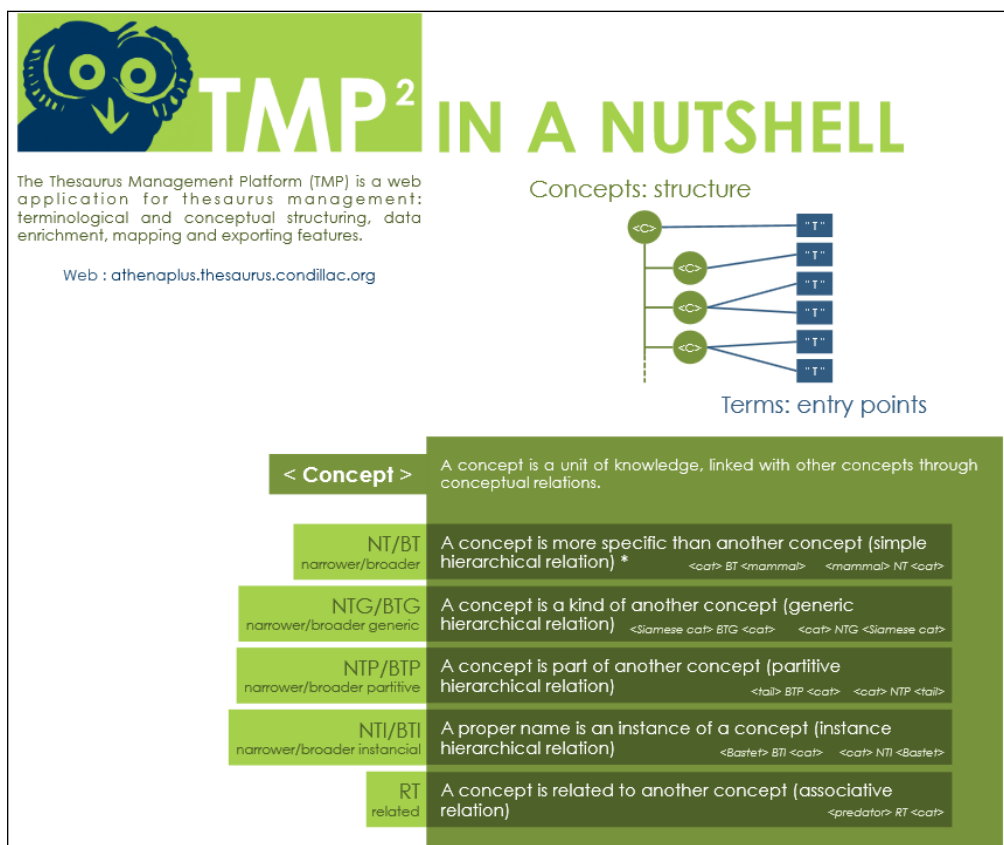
TMP² IN A NUTSHELL

The Thesaurus Management Platform (TMP) is a web application for thesaurus management: terminological and conceptual structuring, data enrichment, mapping and exporting features.

Web : athenaplus.thesaurus.condillac.org

Concepts: structure

<C>
"T"
<C>
"T"
<C>
"T"
"T"
<C>
"T"
"T"

Terms: entry points

< Concept >
A concept is a unit of knowledge, linked with other concepts through conceptual relations.

NT/BT
narrower/broader
A concept is more specific than another concept (simple hierarchical relation) *
<cat> BT <mammal> <mammal> NT <cat>

NTG/BTG
narrower/broader generic
A concept is a kind of another concept (generic hierarchical relation)
<Siamese cat> BTG <cat> <cat> NTG <Siamese cat>

NTP/BTP
narrower/broader partitive
A concept is part of another concept (partitive hierarchical relation)
<tail> BTP <cat> <cat> NTP <tail>

NTI/BTI
narrower/broader instancial
A proper name is an instance of a concept (instance hierarchical relation)
<Bastet> BTI <cat> <cat> NTI <Bastet>

RT
related
A concept is related to another concept (associative relation)
<predator> RT <cat>